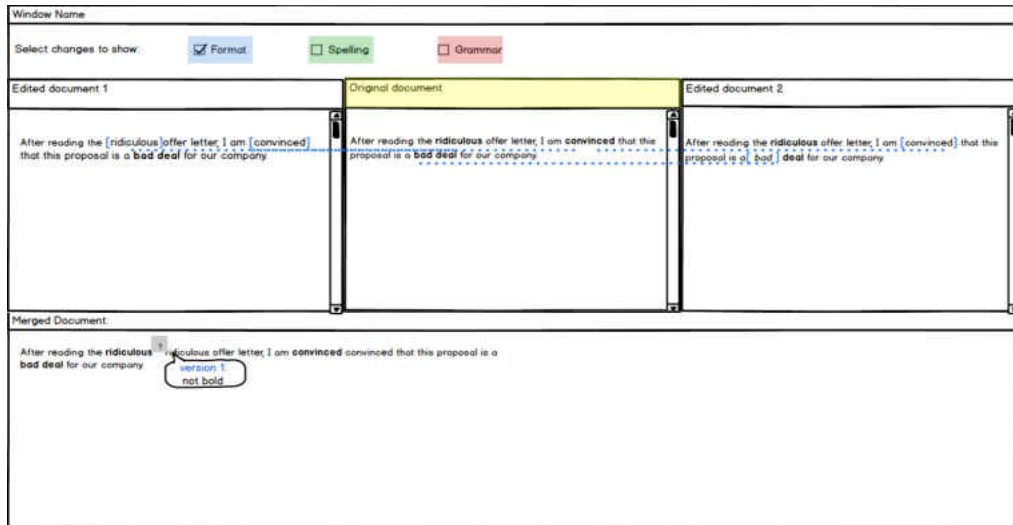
Window Name

Select changes to show: ☑ Format ☐ Spelling ☐ Grammar

Edited document 1

After reading the ridiculous offer letter, I am convinced that this proposal is a **bad deal** for our company.

Original document

After reading the **ridiculous** offer letter, I am **convinced** that this proposal is a **bad deal** for our company.

Edited document 2

After reading the **ridiculous** offer letter, I am convinced that this proposal is a bad **deal** for our company.

Merged Document:

After reading the **ridiculous** ridiculous offer letter, I am **convinced** convinced that this proposal is a **bad deal** for our company.

version 1: not bold